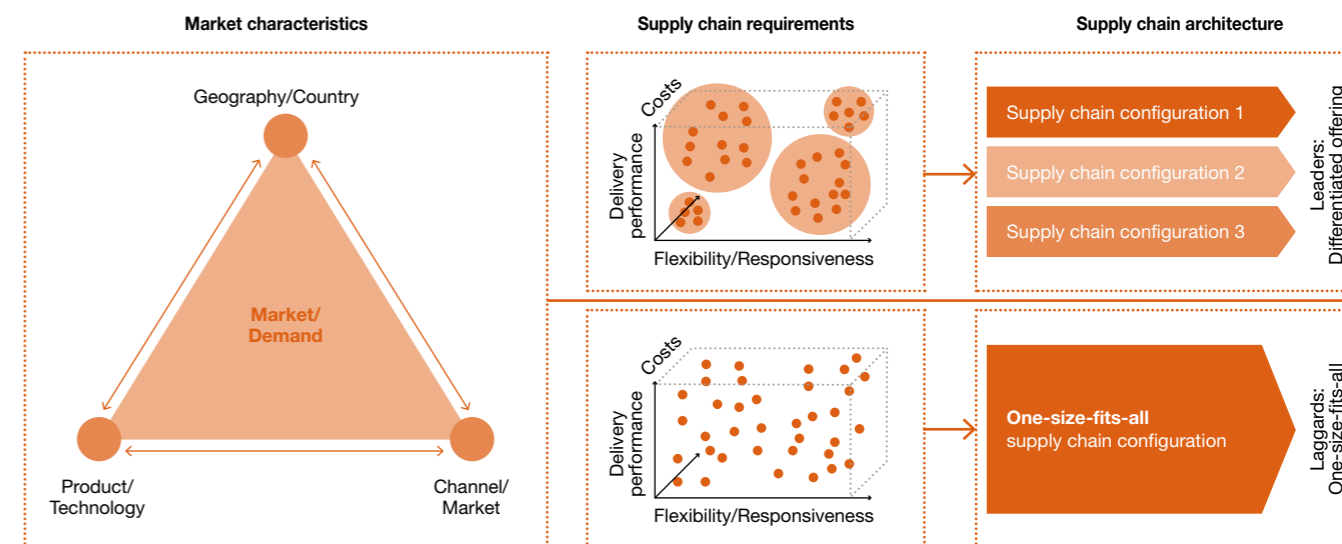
Market characteristics

Supply chain requirements

Supply chain architecture

Geography/Country

Market/
Demand

Product/
Technology

Channel/
Market

Costs

Delivery performance

Flexibility/Responsiveness

Supply chain configuration 1

Supply chain configuration 2

Supply chain configuration 3

Leaders:
Differentiated offering

Costs

Delivery performance

Flexibility/Responsiveness

One-size-fits-all
supply chain configuration

Laggards:
One-size-fits-all